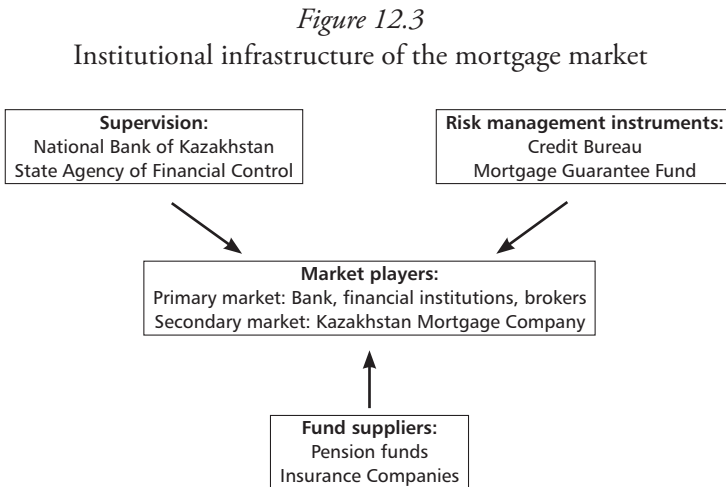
*Figure 12.3*
Institutional infrastructure of the mortgage market

**Supervision:**
National Bank of Kazakhstan
State Agency of Financial Control

**Risk management instruments:**
Credit Bureau
Mortgage Guarantee Fund

**Market players:**
Primary market: Bank, financial institutions, brokers
Secondary market: Kazakhstan Mortgage Company

**Fund suppliers:**
Pension funds
Insurance Companies